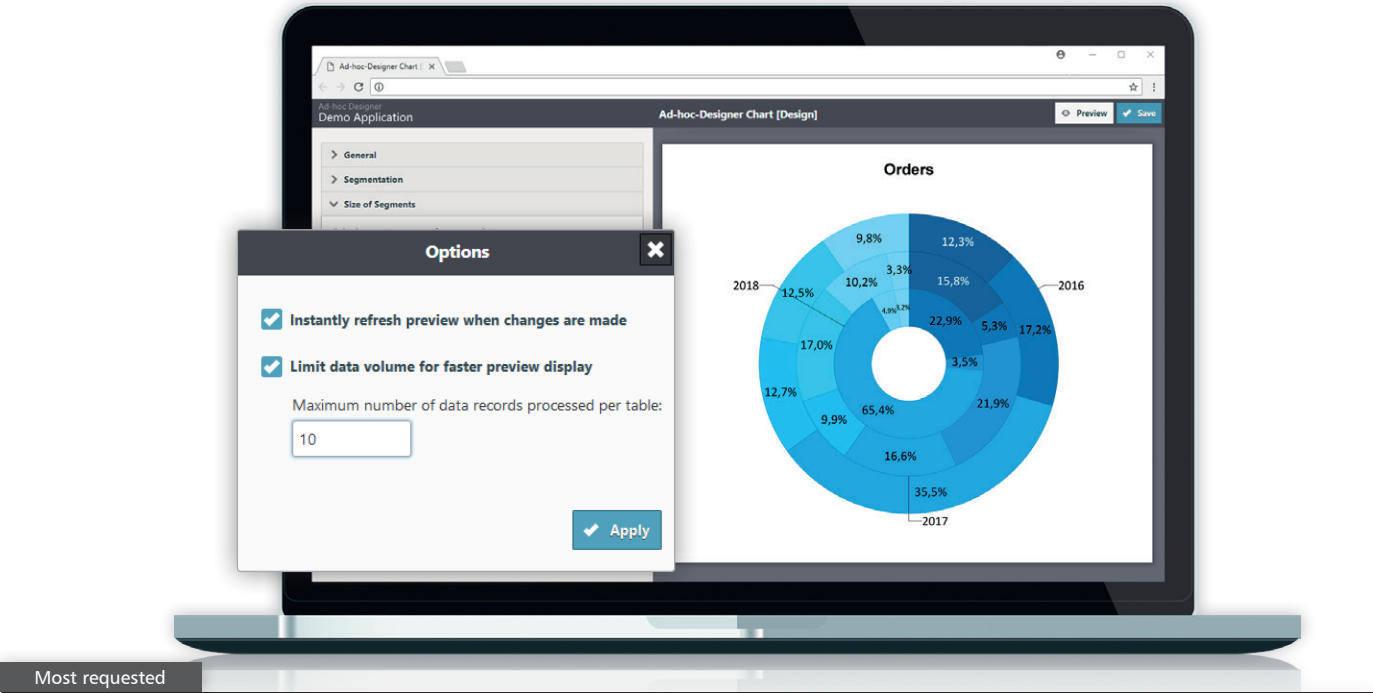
Ad-hoc-Designer Chart [

Ad-hoc Designer
Demo Application

Ad-hoc-Designer Chart [Design]

Preview

Save

General

Segmentation

Size of Segments

Options

Instantly refresh preview when changes are made

Limit data volume for faster preview display

Maximum number of data records processed per table:

10

Apply

Orders

12,3%
9,8%
3,3%
15,8%
2018
12,5%
10,2%
2016
4,9%
3,2%
22,9%
5,3%
17,2%
17,0%
3,5%
12,7%
21,9%
9,9%
65,4%
16,6%
35,5%
2017

Most requested